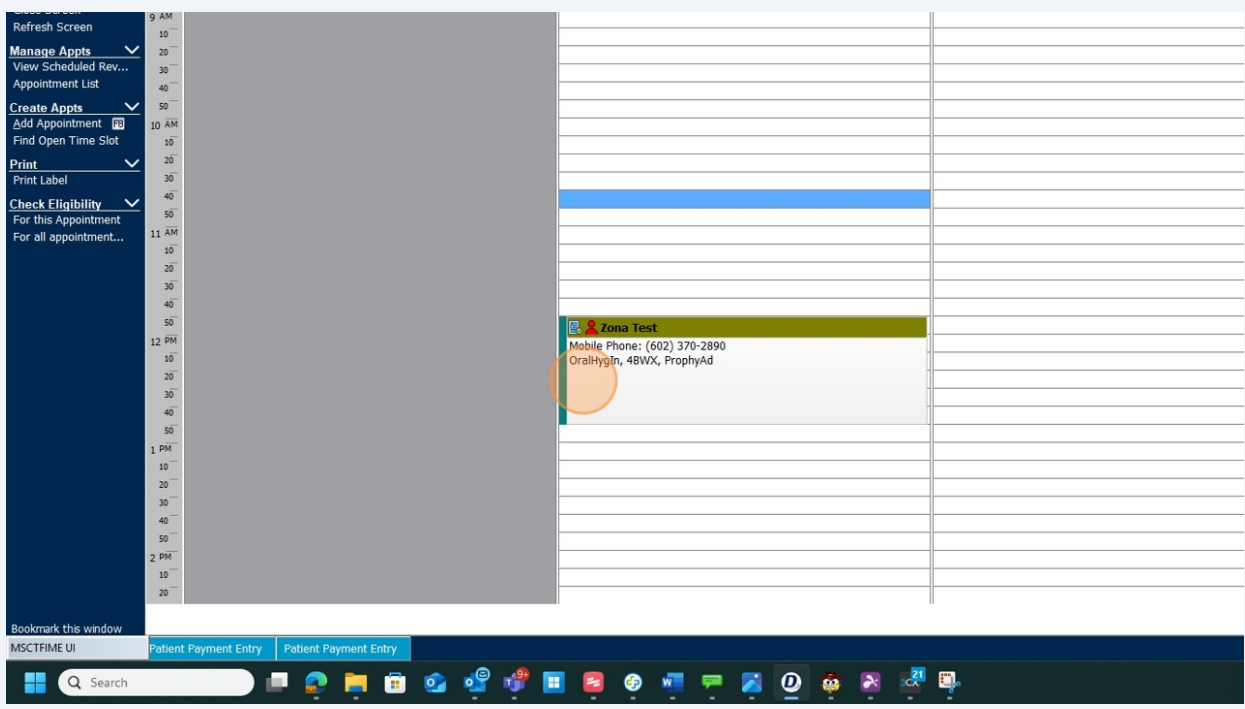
Refresh Screen
Manage Appts
View Scheduled Rev...
Appointment List
Create Appts
Add Appointment F8
Find Open Time Slot
Print
Print Label
Check Eligibility
For this Appointment
For all appointment...

9 AM
10
20
30
40
50
10 AM
10
20
30
40
50
11 AM
10
20
30
40
50
12 PM
10
20
30
40
50
1 PM
10
20
30
40
50
2 PM
10
20

Zona Test
Mobile Phone: (602) 370-2890
OralHygIn, 4BWX, ProphyAd

Bookmark this window
MSCTFIME UI
Patient Payment Entry
Patient Payment Entry

Search
9+
21